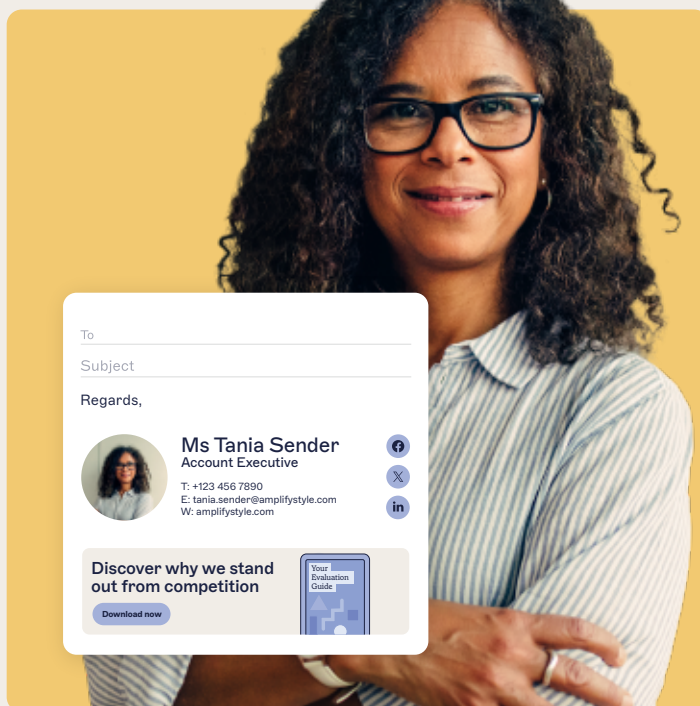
To

Subject

Regards,

Ms Tania Sender
Account Executive

T: +123 456 7890
E: tania.sender@amplifystyle.com
W: amplifystyle.com

Discover why we stand out from competition

Download now

Your Evaluation Guide